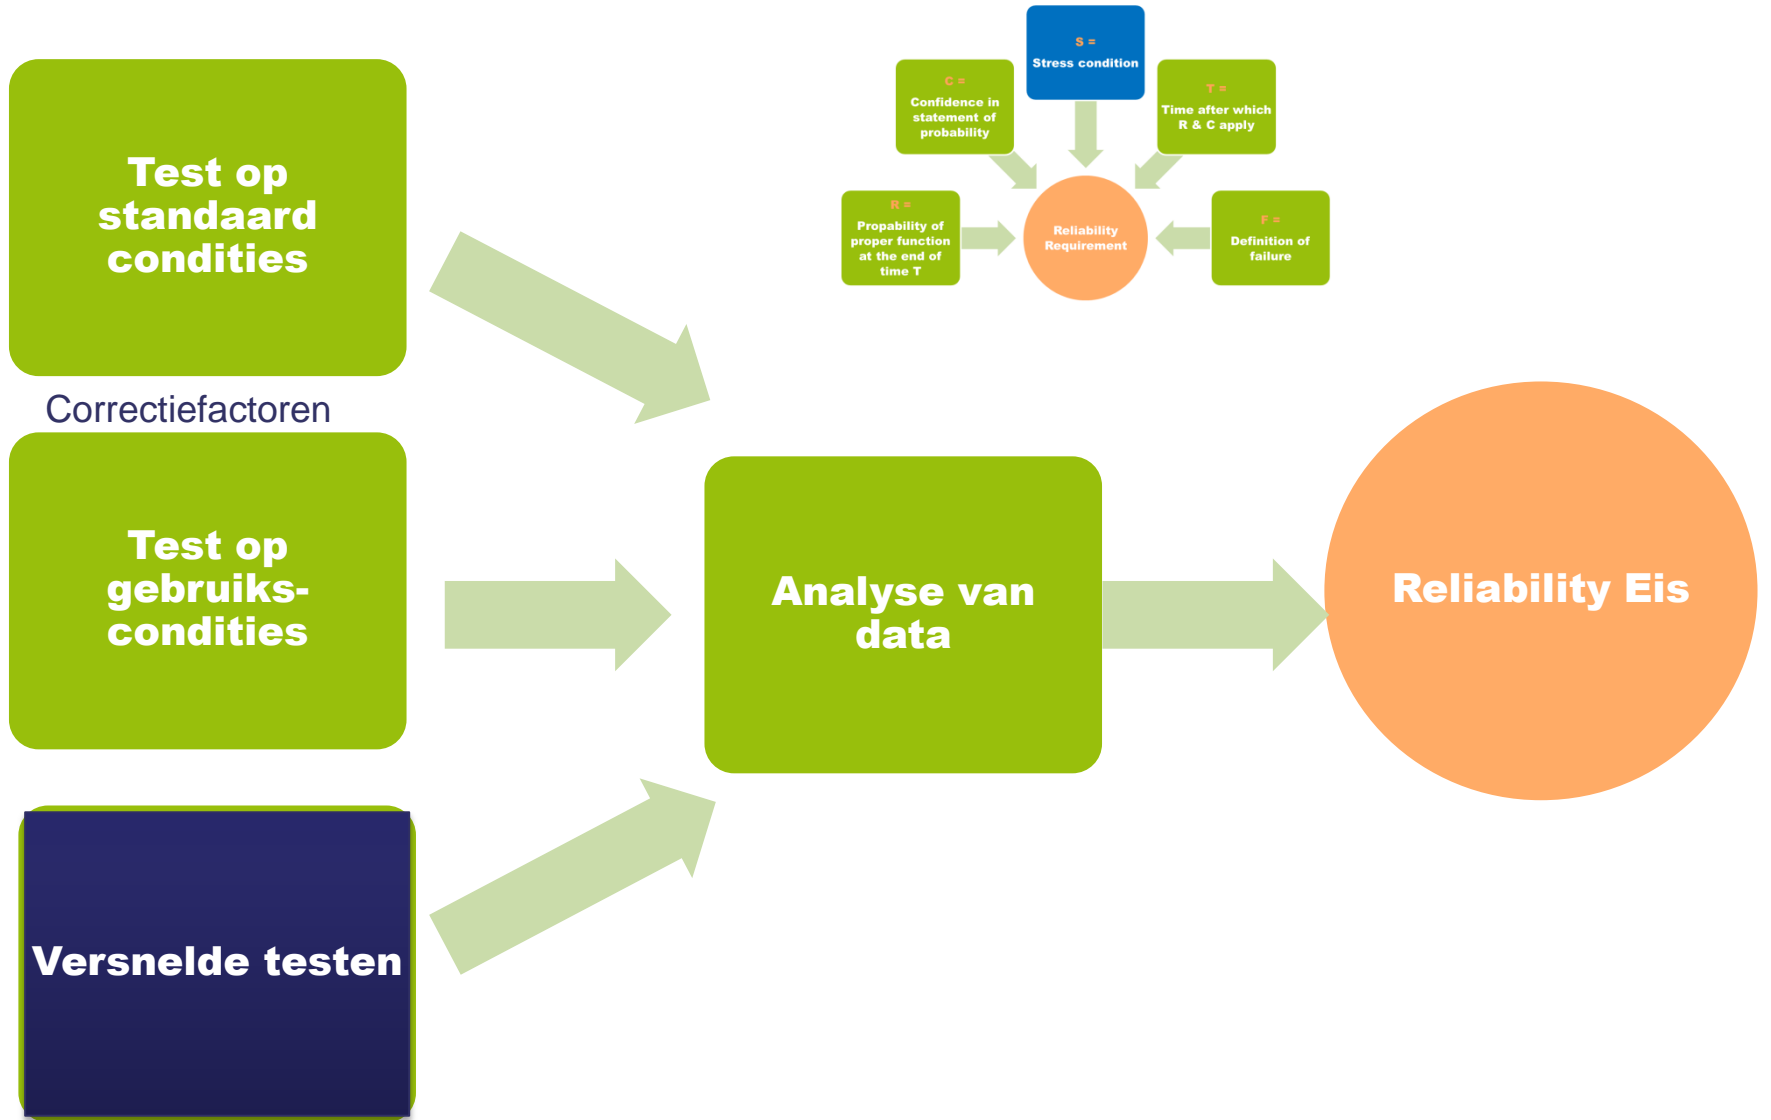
S =
Stress condition

C =
Confidence in statement of probability

T =
Time after which R & C apply

R =
Propability of proper function at the end of time T

Reliability Requirement

F =
Definition of failure

Test op standaard condities

Correctiefactoren

Test op gebruiks-condities

Analyse van data

Reliability Eis

Versnelde testen